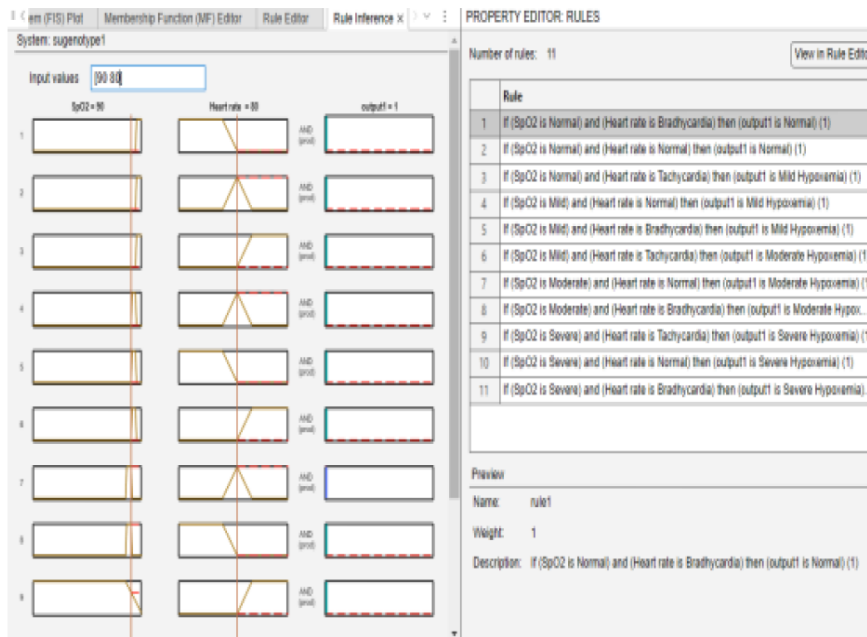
em (FIS) Plot | Membership Function (MF) Editor | Rule Editor | Rule Inference ×

System: sugenotype1

Input values [90 80]

SpO2 = 90 | Heart rate = 80 | output1 = 1

1 AND (prod)
2 AND (prod)
3 AND (prod)
4 AND (prod)
5 AND (prod)
6 AND (prod)
7 AND (prod)
8 AND (prod)
9 AND (prod)

PROPERTY EDITOR: RULES

Number of rules: 11

View in Rule Edito

| | Rule |
|---|---|
| 1 | If (SpO2 is Normal) and (Heart rate is Bradhycardia) then (output1 is Normal) (1) |
| 2 | If (SpO2 is Normal) and (Heart rate is Normal) then (output1 is Normal) (1) |
| 3 | If (SpO2 is Normal) and (Heart rate is Tachycardia) then (output1 is Mild Hypoxemia) (1) |
| 4 | If (SpO2 is Mild) and (Heart rate is Normal) then (output1 is Mild Hypoxemia) (1) |
| 5 | If (SpO2 is Mild) and (Heart rate is Bradhycardia) then (output1 is Mild Hypoxemia) (1) |
| 6 | If (SpO2 is Mild) and (Heart rate is Tachycardia) then (output1 is Moderate Hypoxemia) (1 |
| 7 | If (SpO2 is Moderate) and (Heart rate is Normal) then (output1 is Moderate Hypoxemia) (1 |
| 8 | If (SpO2 is Moderate) and (Heart rate is Bradhycardia) then (output1 is Moderate Hypox... |
| 9 | If (SpO2 is Severe) and (Heart rate is Tachycardia) then (output1 is Severe Hypoxemia) (1 |
| 10 | If (SpO2 is Severe) and (Heart rate is Normal) then (output1 is Severe Hypoxemia) (1) |
| 11 | If (SpO2 is Severe) and (Heart rate is Bradhycardia) then (output1 is Severe Hypoxemia). |

Preview

Name: rule1

Weight: 1

Description: If (SpO2 is Normal) and (Heart rate is Bradhycardia) then (output1 is Normal) (1)